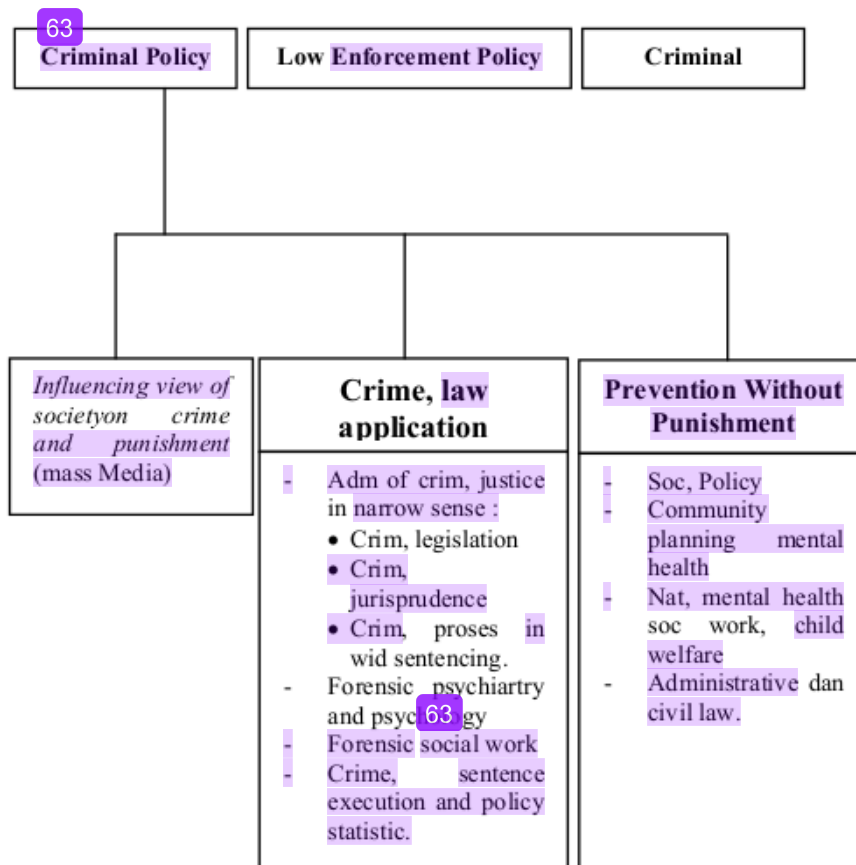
63

Criminal Policy

Low Enforcement Policy

Criminal

*Influencing view of societyon crime and punishment* (mass Media)

Crime, law application

- Adm of crim, justice in narrow sense :
• Crim, legislation
• Crim, jurisprudence
• Crim, proses in wid sentencing.
- Forensic psychiartry and psyc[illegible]gy
- Forensic social work
- Crime, sentence execution and policy statistic.

63

Prevention Without Punishment

- Soc, Policy
- Community planning mental health
- Nat, mental health soc work, child welfare
- Administrative dan civil law.